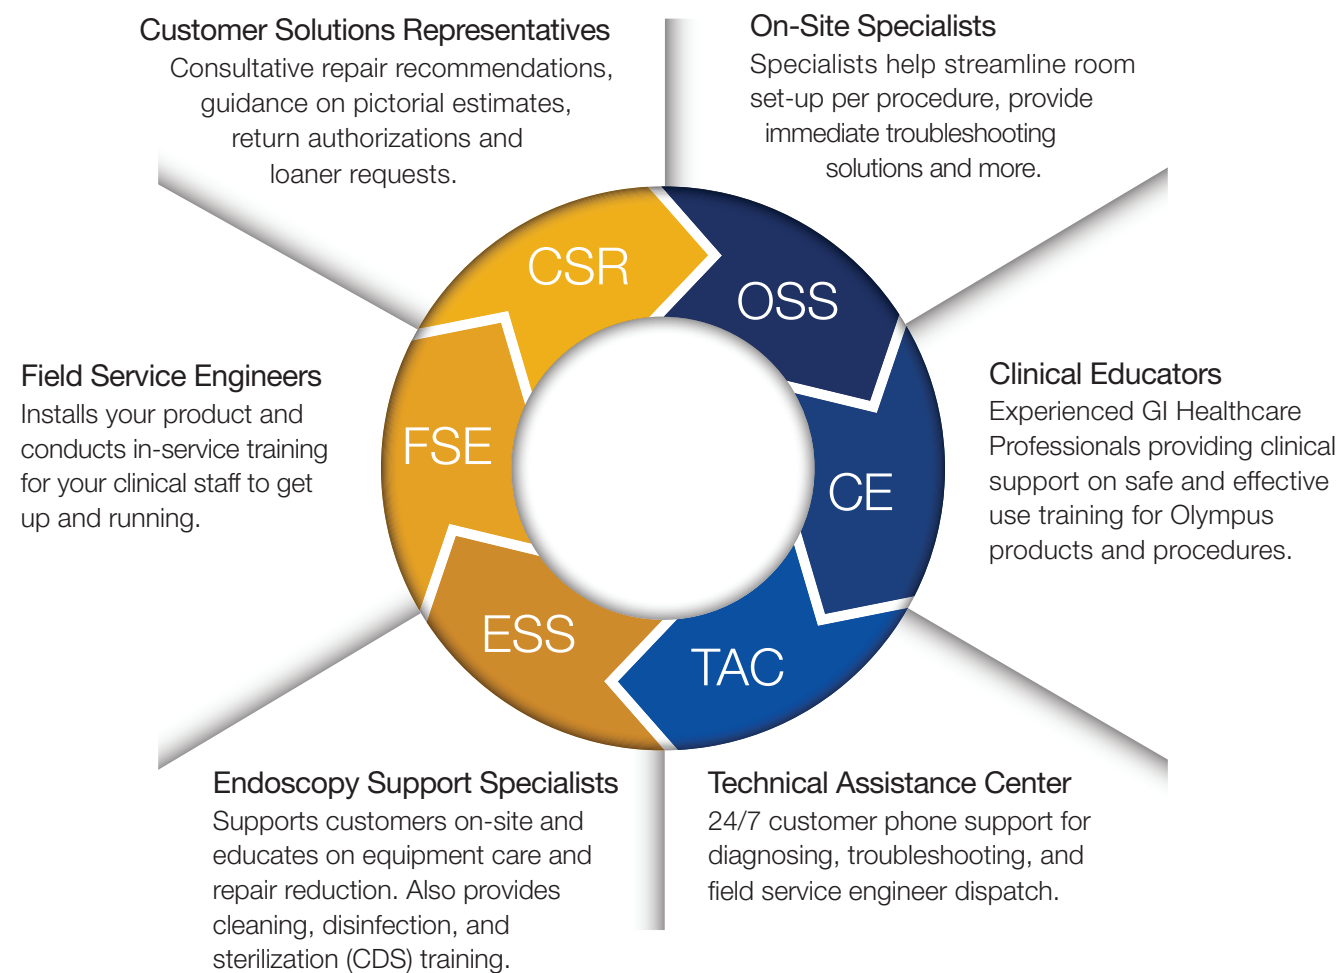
Customer Solutions Representatives
Consultative repair recommendations, guidance on pictorial estimates, return authorizations and loaner requests.

On-Site Specialists
Specialists help streamline room set-up per procedure, provide immediate troubleshooting solutions and more.

Field Service Engineers
Installs your product and conducts in-service training for your clinical staff to get up and running.

CSR

OSS

FSE

CE

ESS

TAC

Clinical Educators
Experienced GI Healthcare Professionals providing clinical support on safe and effective use training for Olympus products and procedures.

Endoscopy Support Specialists
Supports customers on-site and educates on equipment care and repair reduction. Also provides cleaning, disinfection, and sterilization (CDS) training.

Technical Assistance Center
24/7 customer phone support for diagnosing, troubleshooting, and field service engineer dispatch.